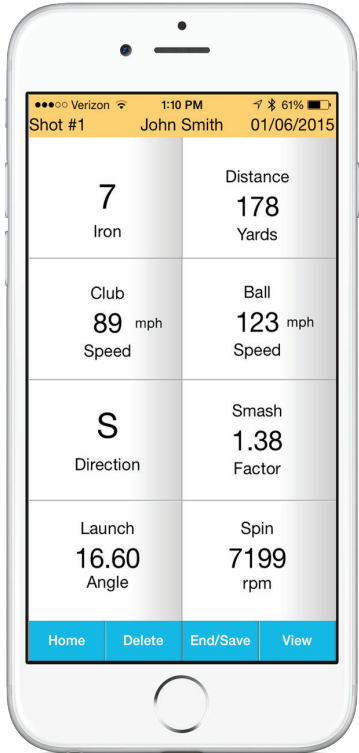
●●●○○ Verizon 1:10 PM 61%
Shot #1 John Smith 01/06/2015

7
Iron

Distance
178
Yards

Club
89 mph
Speed

Ball
123 mph
Speed

S
Direction

Smash
1.38
Factor

Launch
16.60
Angle

Spin
7199
rpm

Home
Delete
End/Save
View